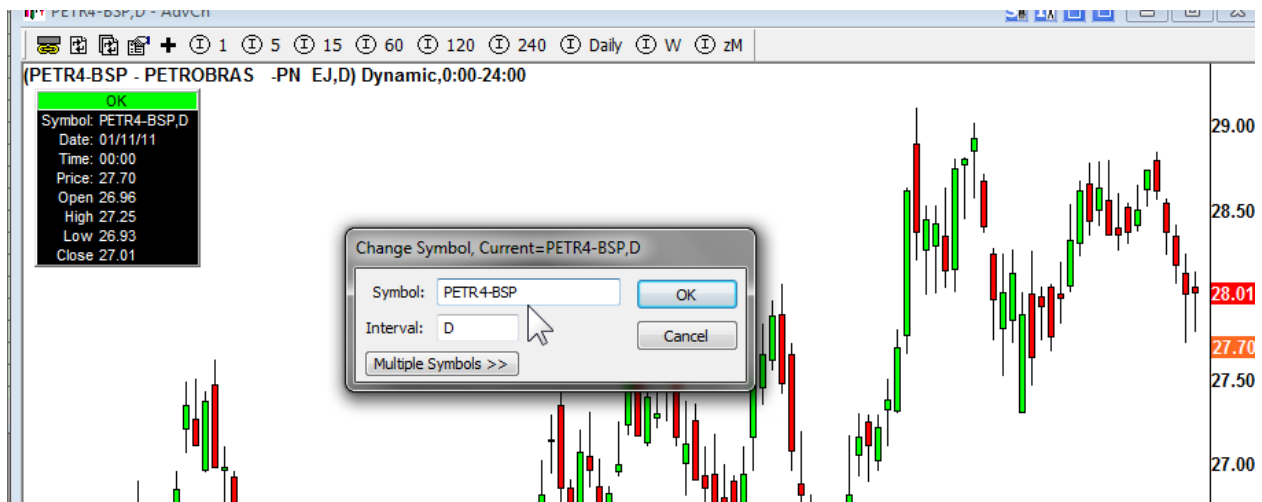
PETR4-BSP,D - AdvCh

1 5 15 60 120 240 Daily W zM

(PETR4-BSP - PETROBRAS -PN EJ,D) Dynamic,0:00-24:00

OK
Symbol: PETR4-BSP,D
Date: 01/11/11
Time: 00:00
Price: 27.70
Open 26.96
High 27.25
Low 26.93
Close 27.01

Change Symbol, Current=PETR4-BSP,D
Symbol: PETR4-BSP
Interval: D
OK
Cancel
Multiple Symbols >>

29.00
28.50
28.01
27.70
27.50
27.00